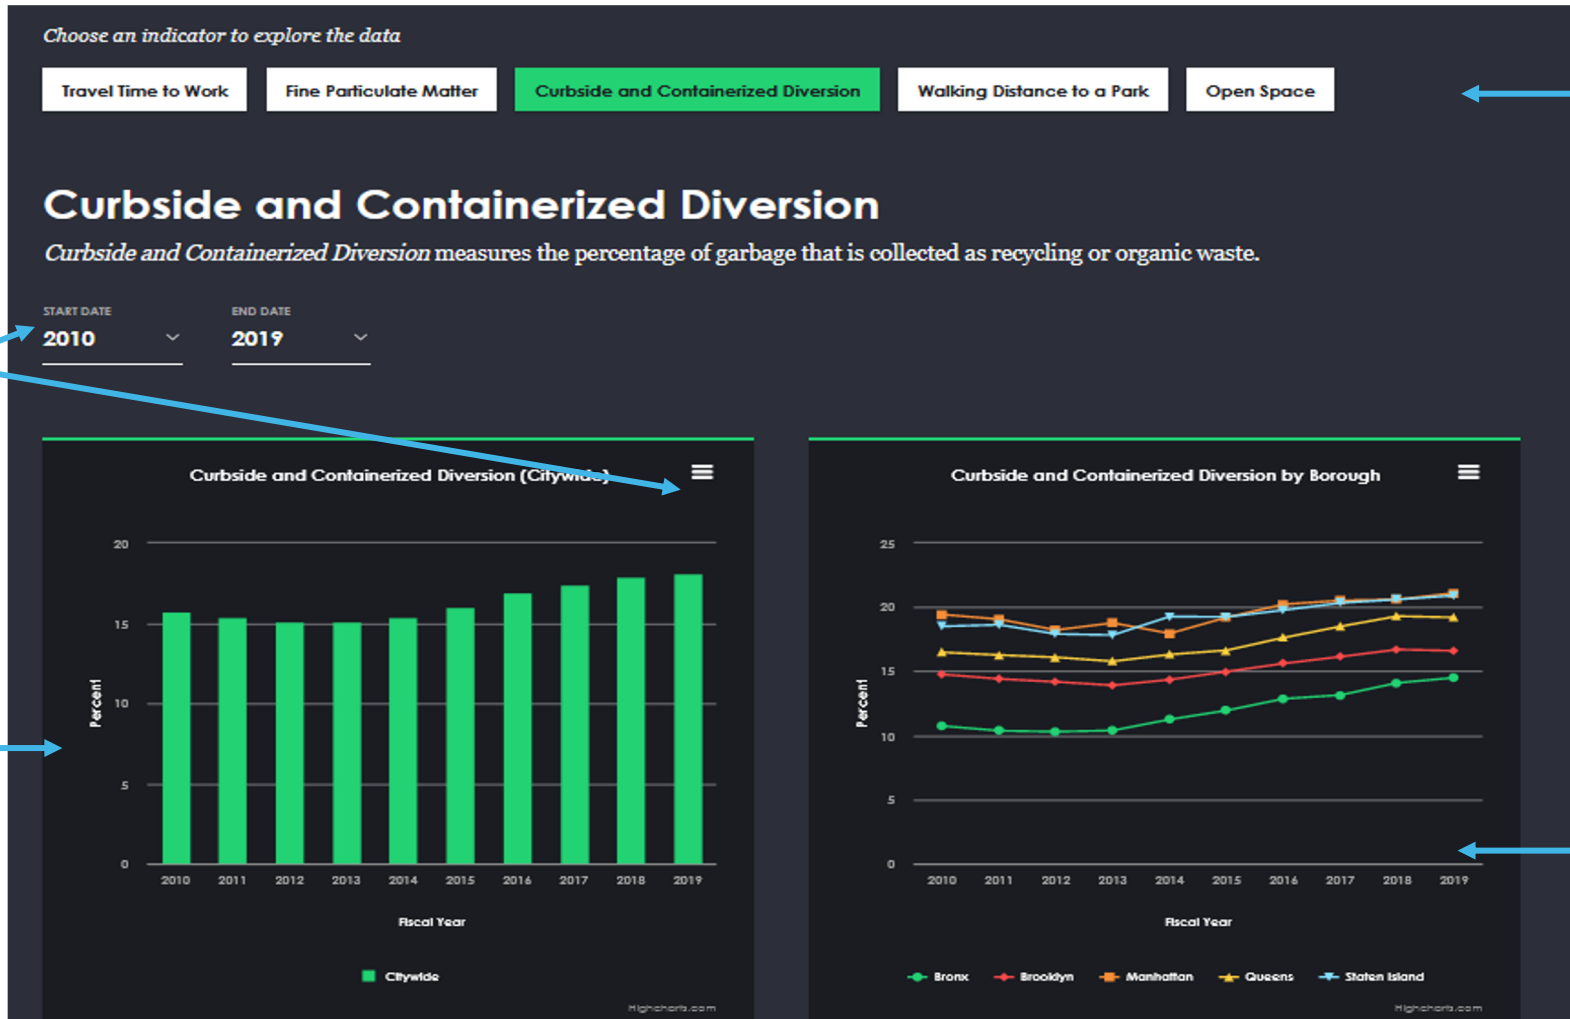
Choose an indicator to explore the data

Travel Time to Work

Fine Particulate Matter

Curbside and Containerized Diversion

Walking Distance to a Park

Open Space

Curbside and Containerized Diversion

Curbside and Containerized Diversion measures the percentage of garbage that is collected as recycling or organic waste.

START DATE
2010

END DATE
2019

Curbside and Containerized Diversion (Citywide)

20
15
10
5
0

Percent

2010 2011 2012 2013 2014 2015 2016 2017 2018 2019

Fiscal Year

Citywide

Highcharts.com

Curbside and Containerized Diversion by Borough

25
20
15
10
5
0

Percent

2010 2011 2012 2013 2014 2015 2016 2017 2018 2019

Fiscal Year

Bronx Brooklyn Manhattan Queens Staten Island

Highcharts.com